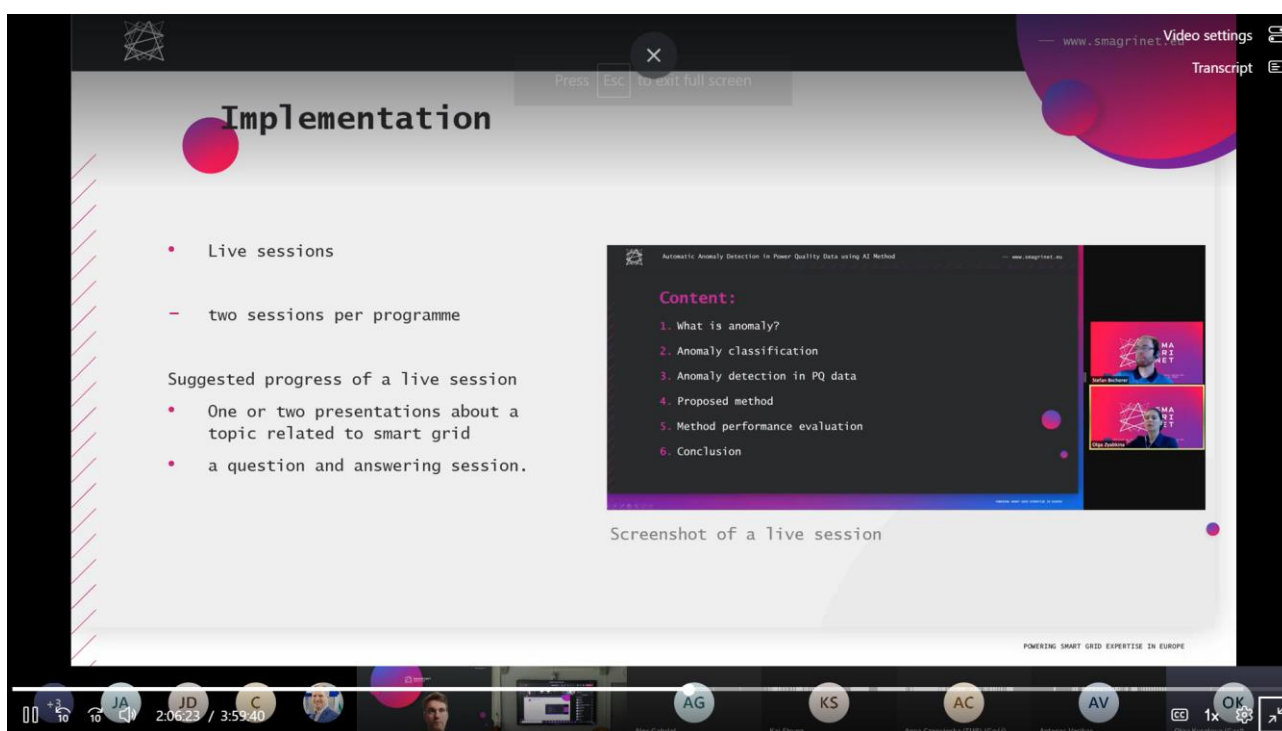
www.smagrinet.eu

Video settings
Transcript

Press Esc to exit full screen

Implementation

• Live sessions

– two sessions per programme

Suggested progress of a live session
• One or two presentations about a topic related to smart grid
• a question and answering session.

Automatic Anomaly Detection in Power Quality Data using AI Method
www.smagrinet.eu

Content:
1. What is anomaly?
2. Anomaly classification
3. Anomaly detection in PQ data
4. Proposed method
5. Method performance evaluation
6. Conclusion

SMA
GRI
NET

Stefan Bicherer
Olga Zyabkina

Screenshot of a live session

POWERING SMART GRID EXPERTISE IN EUROPE

JA JD C AG KS AC AV OK

10 10 2:06:23 / 3:59:40

1x